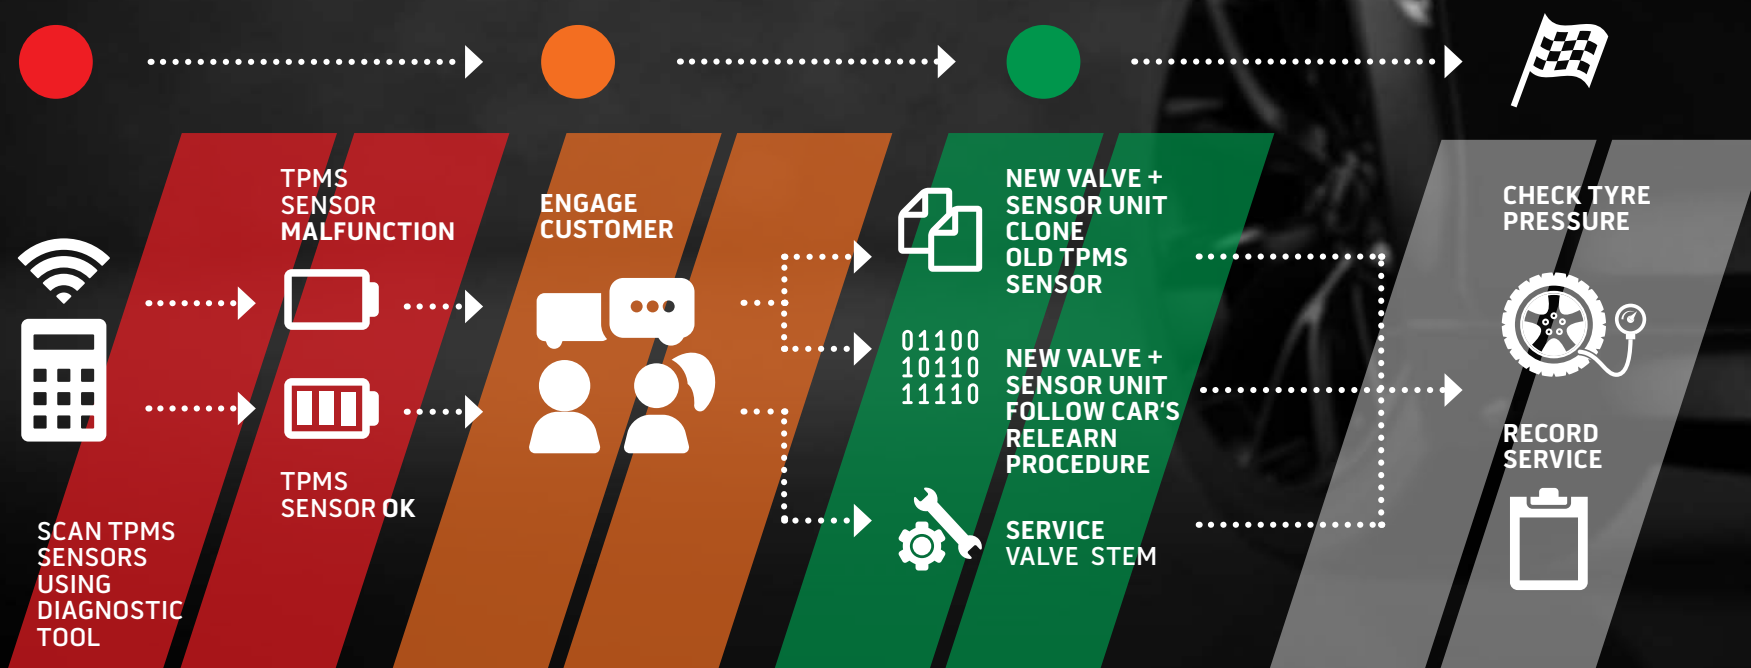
TPMS SENSOR MALFUNCTION

ENGAGE CUSTOMER

NEW VALVE + SENSOR UNIT CLONE OLD TPMS SENSOR

CHECK TYRE PRESSURE

01100
10110
11110

NEW VALVE + SENSOR UNIT FOLLOW CAR'S RELEARN PROCEDURE

RECORD SERVICE

TPMS SENSOR OK

SCAN TPMS SENSORS USING DIAGNOSTIC TOOL

SERVICE VALVE STEM